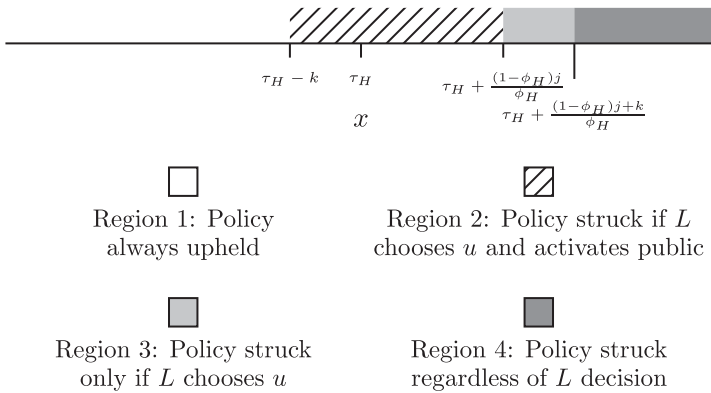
$\tau_H - k$ $\tau_H$ $\tau_H + \frac{(1-\phi_H)j}{\phi_H}$ $\tau_H + \frac{(1-\phi_H)j+k}{\phi_H}$

$x$

Region 1: Policy always upheld

Region 2: Policy struck if $L$ chooses $u$ and activates public

Region 3: Policy struck only if $L$ chooses $u$

Region 4: Policy struck regardless of $L$ decision